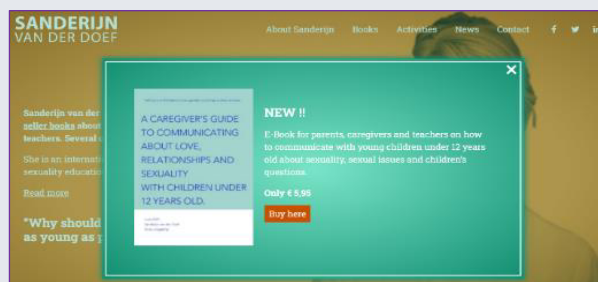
SANDERIJN VAN DER DOEF

About Sanderijn Books Activities News Contact f in

×

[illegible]

A CAREGIVER'S GUIDE TO COMMUNICATING ABOUT LOVE, RELATIONSHIPS AND SEXUALITY WITH CHILDREN UNDER 12 YEARS OLD.

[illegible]

NEW !!

E-Book for parents, caregivers and teachers on how to communicate with young children under 12 years old about sexuality, sexual issues and children's questions.

Only € 9,95

Buy here

Sanderijn van der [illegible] seller books about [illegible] teachers. Several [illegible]

She is an internat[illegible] sexuality educatio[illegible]

Read more

"Why should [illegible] as young as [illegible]